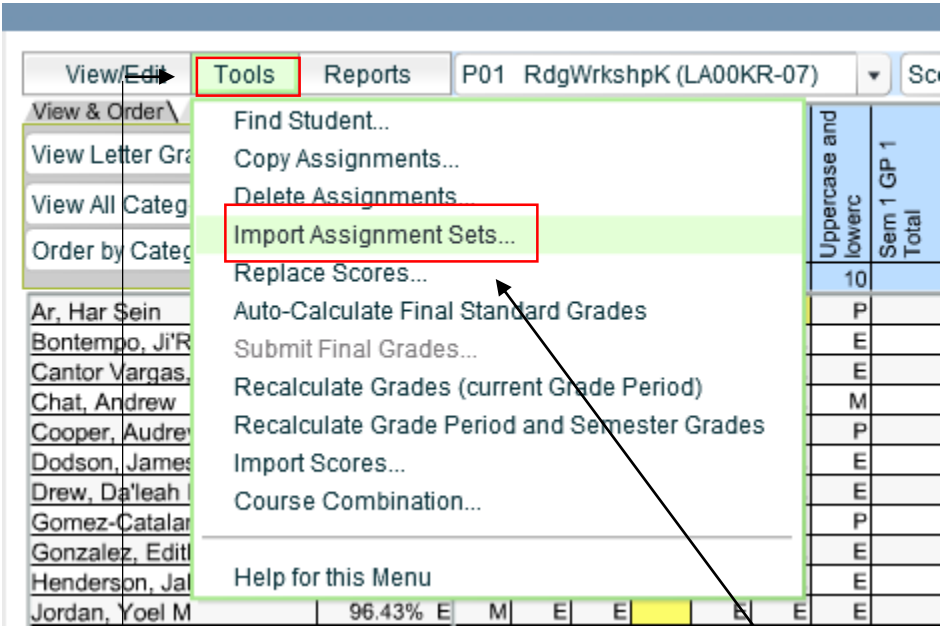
View/Edit Tools Reports P01 RdgWrkshpK (LA00KR-07) Sc

View & Order

View Letter Gra

View All Categ

Order by Categ

Find Student...
Copy Assignments...
Delete Assignments...
Import Assignment Sets...
Replace Scores...
Auto-Calculate Final Standard Grades
Submit Final Grades...
Recalculate Grades (current Grade Period)
Recalculate Grade Period and Semester Grades
Import Scores...
Course Combination...

Help for this Menu

Uppercase and lowerc

Sem 1 GP 1 Total

10

| | | |
|---|---|---|
| Ar, Har Sein | | P |
| Bontempo, Ji'R | | E |
| Cantor Vargas, | | E |
| Chat, Andrew | | M |
| Cooper, Audrey | | P |
| Dodson, James | | E |
| Drew, Da'leah | | E |
| Gomez-Catalan | | P |
| Gonzalez, Edith | | E |
| Henderson, Jal | | E |
| Jordan, Yoel M | 96.43% E M E E E E | E |